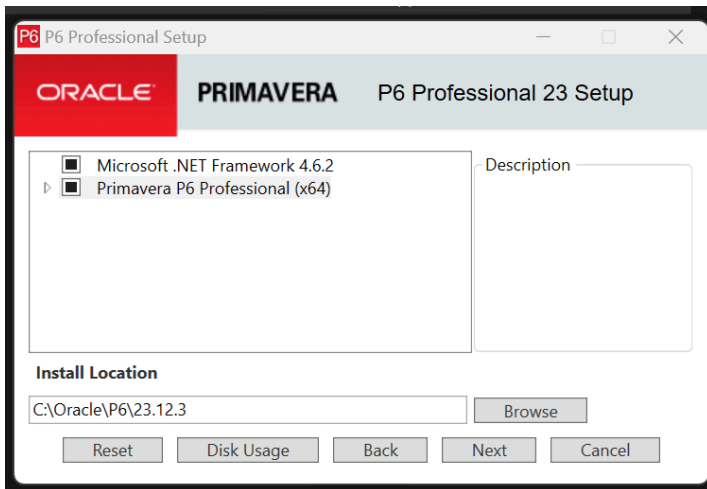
P6 P6 Professional Setup

ORACLE PRIMAVERA P6 Professional 23 Setup

Microsoft .NET Framework 4.6.2
Primavera P6 Professional (x64)

Description

Install Location

C:\Oracle\P6\23.12.3

Browse

Reset Disk Usage Back Next Cancel